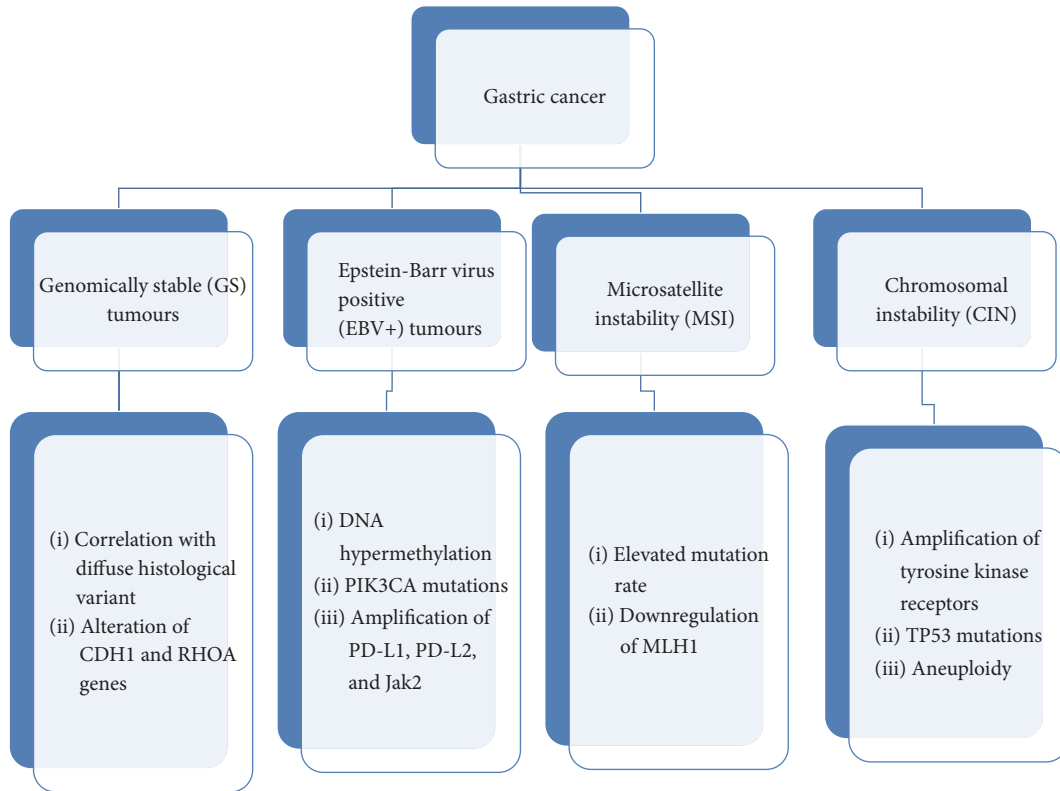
Gastric cancer

Genomically stable (GS) tumours

(i) Correlation with diffuse histological variant
(ii) Alteration of CDH1 and RHOA genes

Epstein-Barr virus positive (EBV+) tumours

(i) DNA hypermethylation
(ii) PIK3CA mutations
(iii) Amplification of PD-L1, PD-L2, and Jak2

Microsatellite instability (MSI)

(i) Elevated mutation rate
(ii) Downregulation of MLH1

Chromosomal instability (CIN)

(i) Amplification of tyrosine kinase receptors
(ii) TP53 mutations
(iii) Aneuploidy